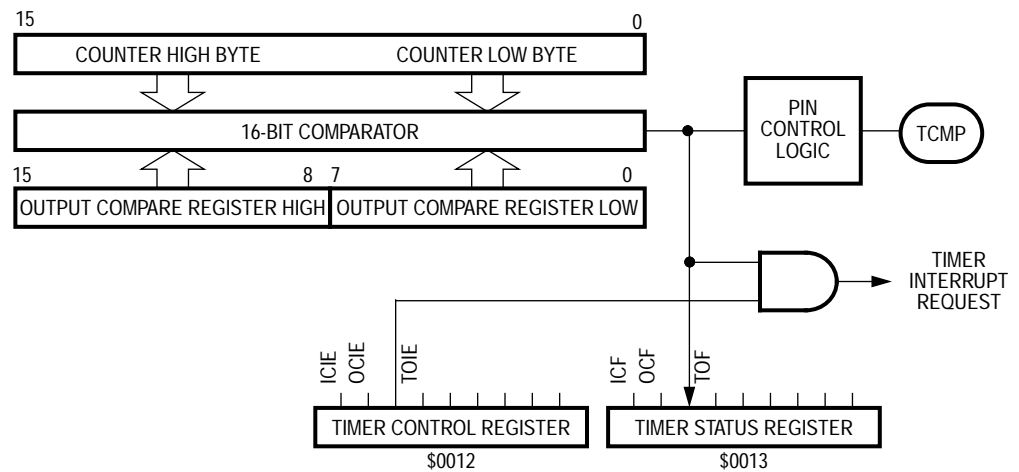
15

0

COUNTER HIGH BYTE

COUNTER LOW BYTE

16-BIT COMPARATOR

PIN CONTROL LOGIC

TCMP

15

8

7

0

OUTPUT COMPARE REGISTER HIGH

OUTPUT COMPARE REGISTER LOW

TIMER INTERRUPT REQUEST

ICIE

OCIE

TOIE

ICF

OCF

TOF

TIMER CONTROL REGISTER

TIMER STATUS REGISTER

\$0012

\$0013